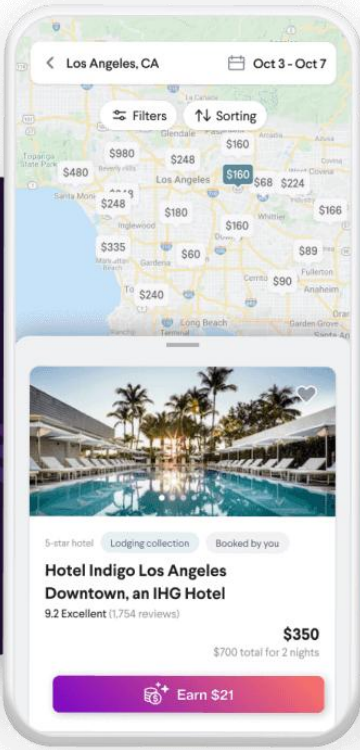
Los Angeles, CA

Oct 3 - Oct 7

Filters

Sorting

Glendale

Topanga State Park

Beverly Hills

Santa Monica

Los Angeles

Inglewood

Whittier

Compton

Torrance

Long Beach

Fullerton

Anaheim

Garden Grove

$480

$980

$248

$160

$160

$68

$224

$248

$180

$160

$166

$335

$60

$89

$90

$240

5-star hotel

Lodging collection

Booked by you

Hotel Indigo Los Angeles Downtown, an IHG Hotel

9.2 Excellent (1,754 reviews)

$350

$700 total for 2 nights

Earn $21